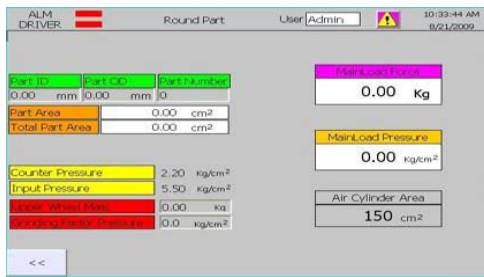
ALM DRIVER

Round Part

User Admin

10:33:44 AM
8/21/2009

| Part ID | Part OD | Part Number |
|---|---|---|
| 0.00 mm | 0.00 mm | 0 |

Part Area 0.00 $cm^2$
Total Part Area 0.00 $cm^2$

Counter Pressure 2.20 $Kg/cm^2$
Input Pressure 5.50 $Kg/cm^2$
Upper Wheel Mass 0.00 Kg
Grinding Factor Pressure 0.0 $Kg/cm^2$

MainLoad Force
0.00 Kg

MainLoad Pressure
0.00 $Kg/cm^2$

Air Cylinder Area
150 $cm^2$

<<